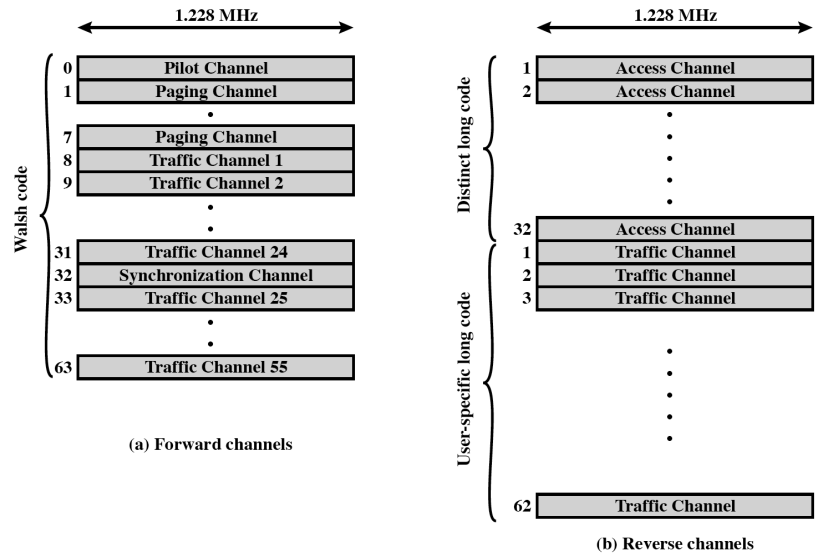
1.228 MHz

Walsh code

0 Pilot Channel
1 Paging Channel
•
7 Paging Channel
8 Traffic Channel 1
9 Traffic Channel 2
•
•
31 Traffic Channel 24
32 Synchronization Channel
33 Traffic Channel 25
•
•
63 Traffic Channel 55

(a) Forward channels

1.228 MHz

Distinct long code

1 Access Channel
2 Access Channel
•
•
•
•
•
32 Access Channel

User-specific long code

1 Traffic Channel
2 Traffic Channel
3 Traffic Channel
•
•
•
•
•
62 Traffic Channel

(b) Reverse channels